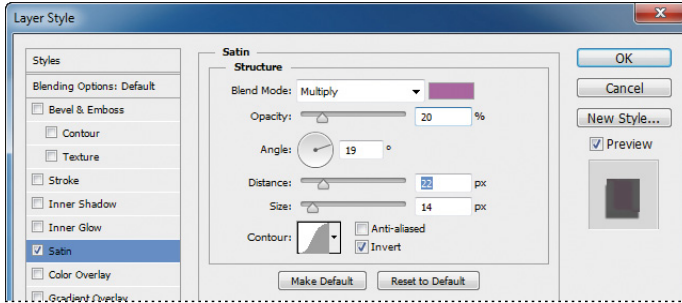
Layer Style

Styles
Blending Options: Default
Bevel & Emboss
Contour
Texture
Stroke
Inner Shadow
Inner Glow
Satin
Color Overlay
Gradient Overlay

Satin
Structure
Blend Mode: Multiply
Opacity: 20 %
Angle: 19 °
Distance: 22 px
Size: 14 px
Contour: Anti-aliased
Invert

Make Default
Reset to Default

OK
Cancel
New Style...
Preview